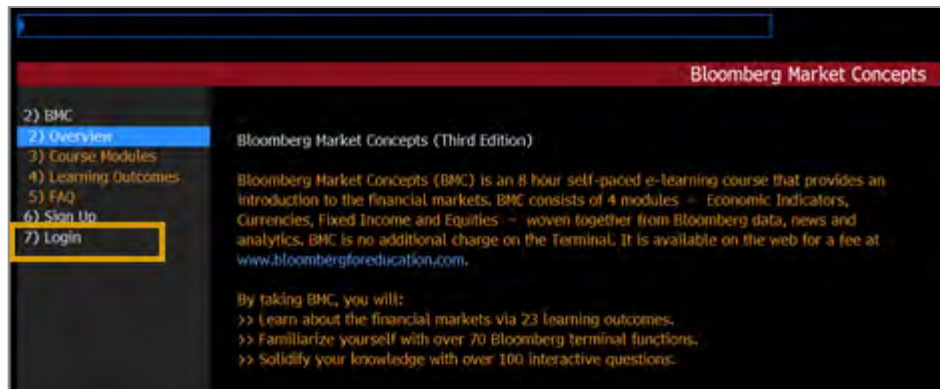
Bloomberg Market Concepts

2) BMC
2) Overview
3) Course Modules
4) Learning Outcomes
5) FAQ
6) Sign Up
7) Login

Bloomberg Market Concepts (Third Edition)

Bloomberg Market Concepts (BMC) is an 8 hour self-paced e-learning course that provides an introduction to the financial markets. BMC consists of 4 modules – Economic Indicators, Currencies, Fixed Income and Equities – woven together from Bloomberg data, news and analytics. BMC is no additional charge on the Terminal. It is available on the web for a fee at www.bloombergforeducation.com.

By taking BMC, you will:
>> Learn about the financial markets via 23 learning outcomes.
>> Familiarize yourself with over 70 Bloomberg terminal functions.
>> Solidify your knowledge with over 100 interactive questions.